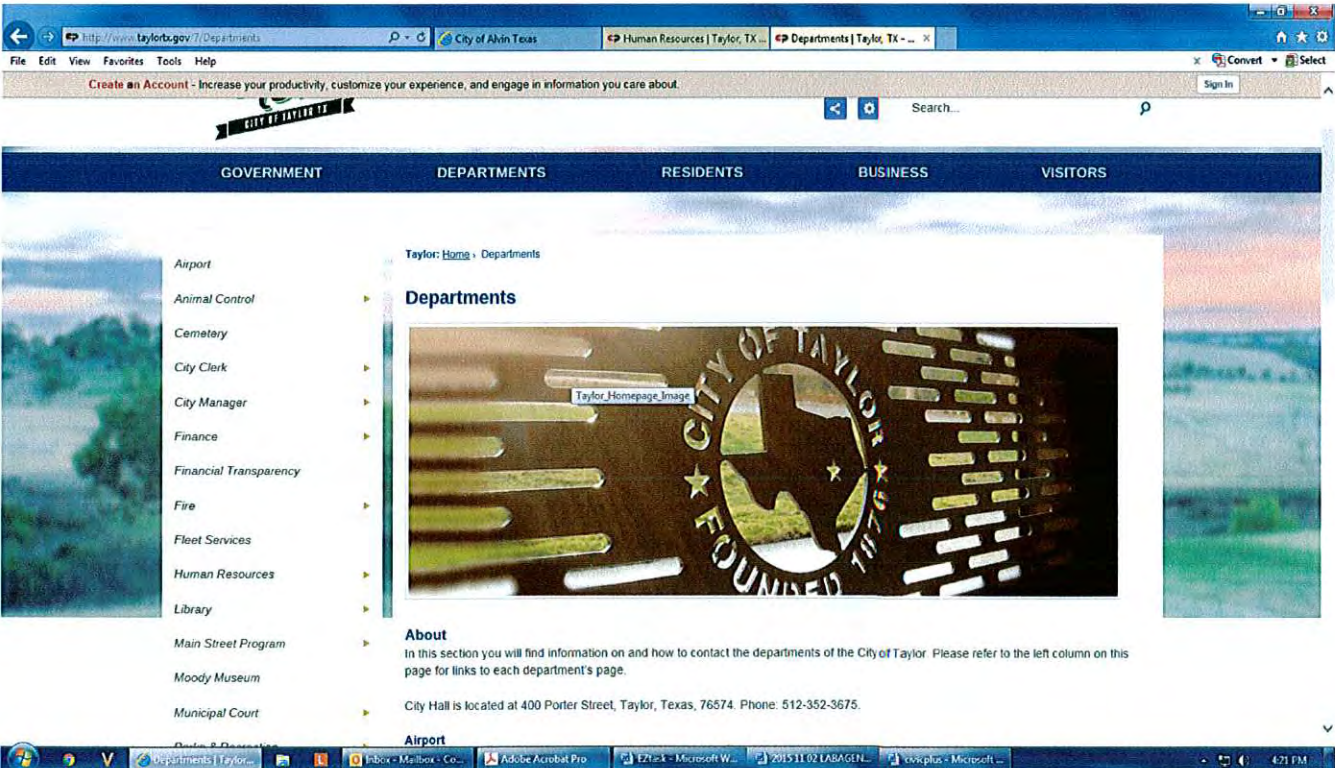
http://www.taylortx.gov/7/Departments
City of Alvin Texas
Human Resources | Taylor, TX ...
Departments | Taylor, TX - ...
File Edit View Favorites Tools Help
Convert Select
Create an Account - Increase your productivity, customize your experience, and engage in information you care about.
Sign In
CITY OF TAYLOR TX
Search...

GOVERNMENT DEPARTMENTS RESIDENTS BUSINESS VISITORS

Airport
Animal Control
Cemetery
City Clerk
City Manager
Finance
Financial Transparency
Fire
Fleet Services
Human Resources
Library
Main Street Program
Moody Museum
Municipal Court

Taylor: Home › Departments

Departments

Taylor_Homepage_Image

CITY OF TAYLOR FOUNDED 1876

About
In this section you will find information on and how to contact the departments of the City of Taylor. Please refer to the left column on this page for links to each department's page.

City Hall is located at 400 Porter Street, Taylor, Texas, 76574. Phone: 512-352-3675.

Airport

Departments | Taylor... Inbox - Mailbox - Co... Adobe Acrobat Pro EZtask - Microsoft W... 2015 11 02 LABAGEN... civicplus - Microsoft ... 4:21 PM